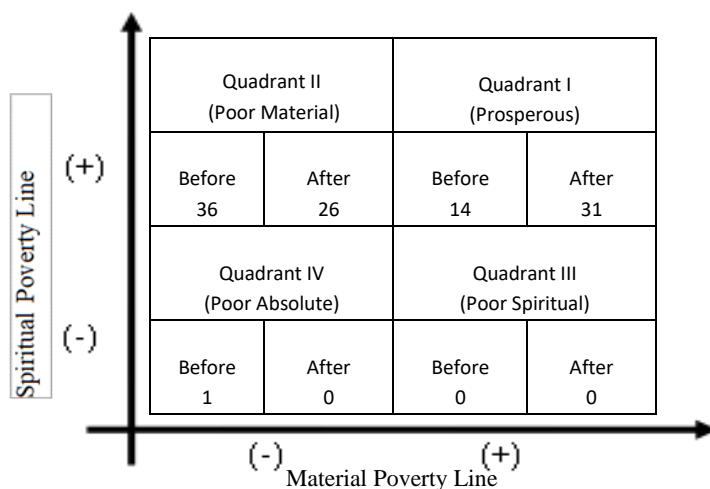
Spiritual Poverty Line

(+)

(-)

| Quadrant II (Poor Material) | | Quadrant I (Prosperous) | |
|---|---|---|---|
| Before 36 | After 26 | Before 14 | After 31 |
| Quadrant IV (Poor Absolute) | | Quadrant III (Poor Spiritual) | |
| Before 1 | After 0 | Before 0 | After 0 |

(-)
(+)
Material Poverty Line